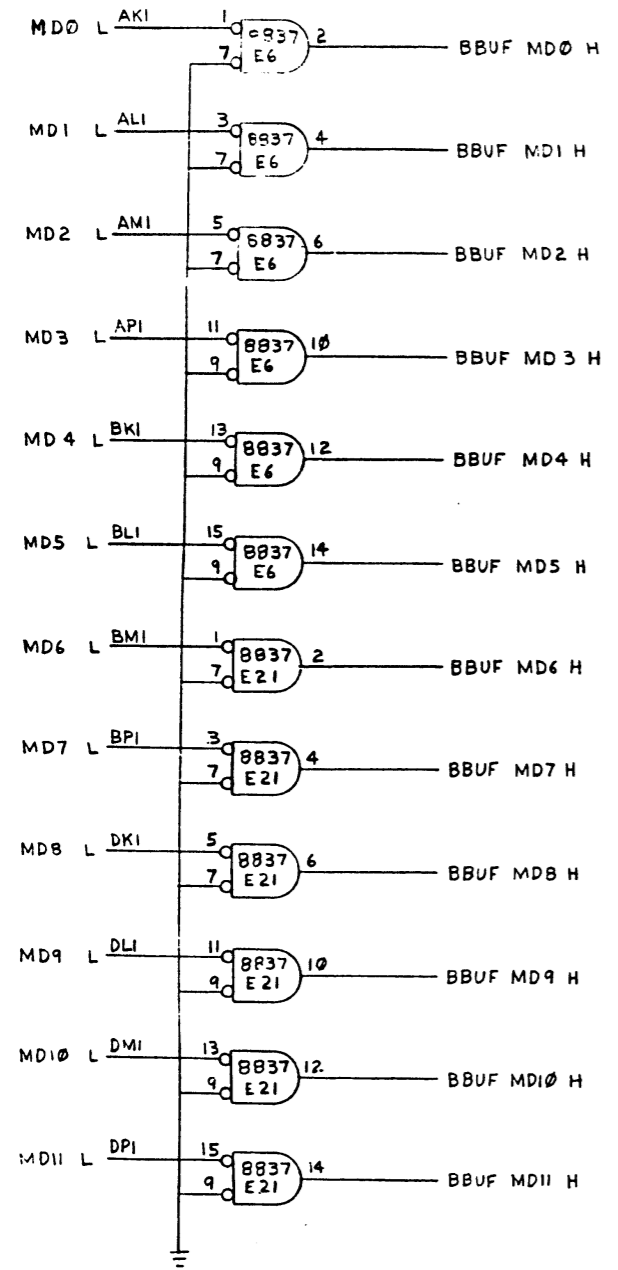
MDØ L AK1 1 8837 E6 7 2 BBUF MDØ H

MD1 L AL1 3 8837 E6 7 4 BBUF MD1 H

MD2 L AM1 5 8837 E6 7 6 BBUF MD2 H

MD3 L AP1 11 8837 E6 9 1Ø BBUF MD3 H

MD4 L BK1 13 8837 E6 9 12 BBUF MD4 H

MD5 L BL1 15 8837 E6 9 14 BBUF MD5 H

MD6 L BM1 1 8837 E21 7 2 BBUF MD6 H

MD7 L BP1 3 8837 E21 7 4 BBUF MD7 H

MD8 L DK1 5 8837 E21 7 6 BBUF MD8 H

MD9 L DL1 11 8837 E21 9 10 BBUF MD9 H

MD1Ø L DM1 13 8837 E21 9 12 BBUF MD1Ø H

MD11 L DP1 15 8837 E21 9 14 BBUF MD11 H